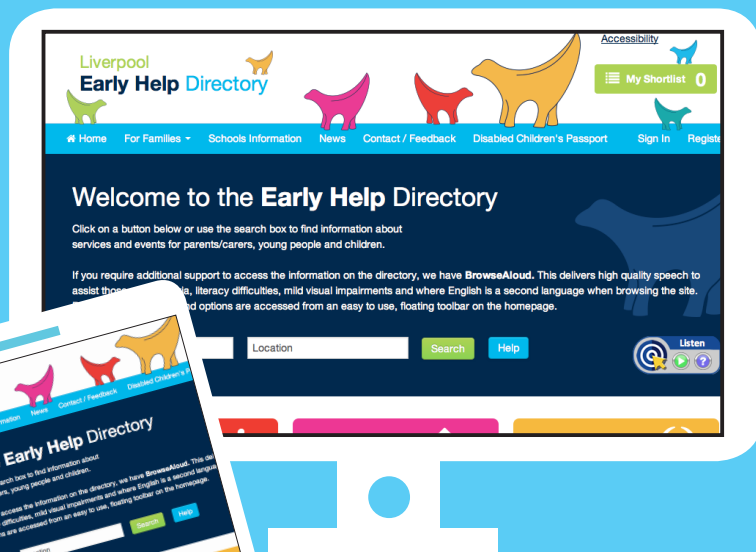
Accessibility

Liverpool
Early Help Directory

My Shortlist 0

Home For Families Schools Information News Contact / Feedback Disabled Children's Passport Sign In Registe

Welcome to the Early Help Directory

Click on a button below or use the search box to find information about services and events for parents/carers, young people and children.

If you require additional support to access the information on the directory, we have BrowseAloud. This delivers high quality speech to assist those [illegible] literacy difficulties, mild visual impairments and where English is a second language when browsing the site. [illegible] options are accessed from an easy to use, floating toolbar on the homepage.

Location Search Help

Listen

News Contact / Feedback Disabled Children's

Early Help Directory

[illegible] box to find information about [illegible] young people and children.

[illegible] access the information on the directory, we have BrowseAloud. This del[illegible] difficulties, mild visual impairments and where English is a second langu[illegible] are accessed from an easy to use, floating toolbar on the homepage.

Search Help